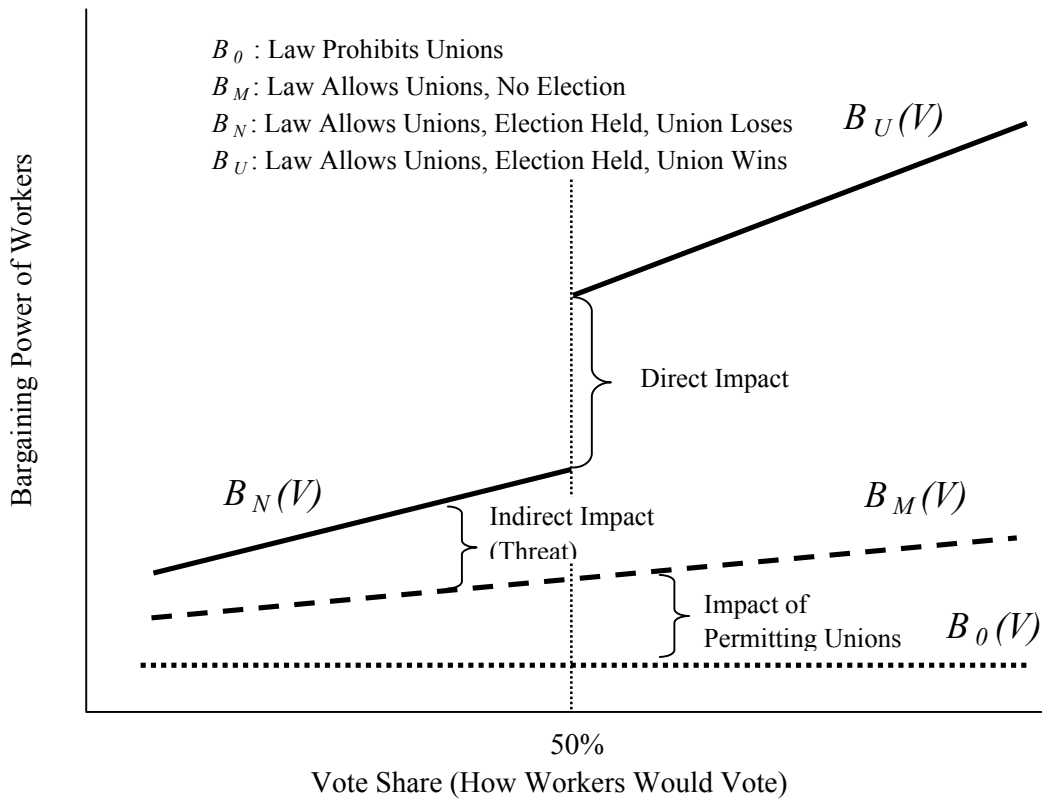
$B_0$ : Law Prohibits Unions
$B_M$: Law Allows Unions, No Election
$B_N$: Law Allows Unions, Election Held, Union Loses
$B_U$: Law Allows Unions, Election Held, Union Wins

$B_U(V)$

Bargaining Power of Workers

Direct Impact

$B_N(V)$

Indirect Impact (Threat)

$B_M(V)$

Impact of Permitting Unions

$B_0(V)$

50%
Vote Share (How Workers Would Vote)